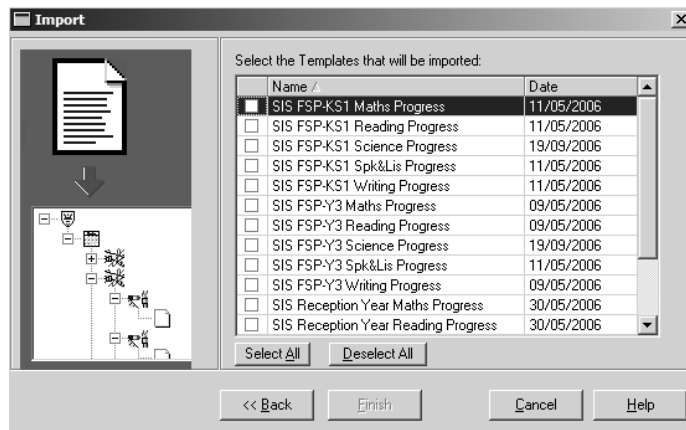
Import

Select the Templates that will be imported:

| | Name | Date |
|---|---|---|
| | SIS FSP-KS1 Maths Progress | 11/05/2006 |
| | SIS FSP-KS1 Reading Progress | 11/05/2006 |
| | SIS FSP-KS1 Science Progress | 19/09/2006 |
| | SIS FSP-KS1 Spk&Lis Progress | 11/05/2006 |
| | SIS FSP-KS1 Writing Progress | 11/05/2006 |
| | SIS FSP-Y3 Maths Progress | 09/05/2006 |
| | SIS FSP-Y3 Reading Progress | 09/05/2006 |
| | SIS FSP-Y3 Science Progress | 19/09/2006 |
| | SIS FSP-Y3 Spk&Lis Progress | 11/05/2006 |
| | SIS FSP-Y3 Writing Progress | 09/05/2006 |
| | SIS Reception Year Maths Progress | 30/05/2006 |
| | SIS Reception Year Reading Progress | 30/05/2006 |

Select All Deselect All

<< Back Finish Cancel Help